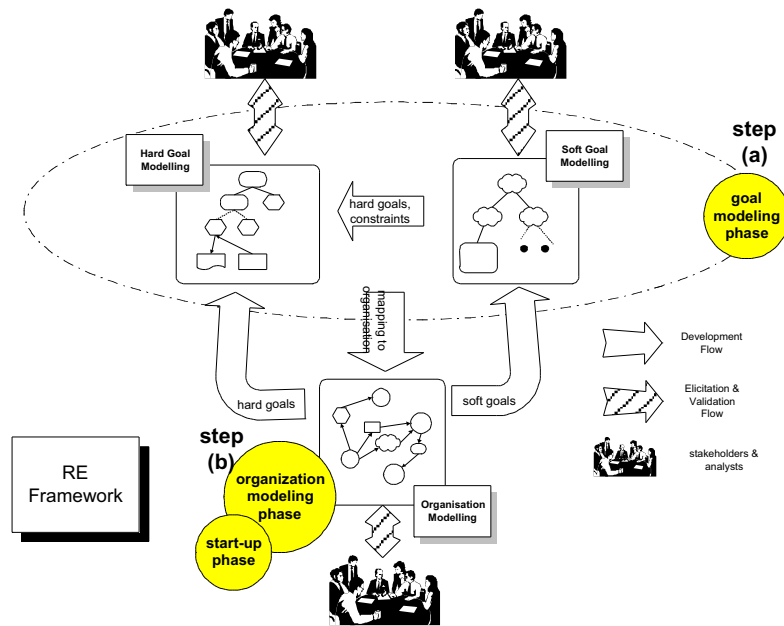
step (a)

goal modeling phase

Hard Goal Modelling

Soft Goal Modelling

hard goals, constraints

mapping to organisation

hard goals

soft goals

Development Flow

Elicitation & Validation Flow

stakeholders & analysts

step (b)

organization modeling phase

start-up phase

Organisation Modelling

RE Framework